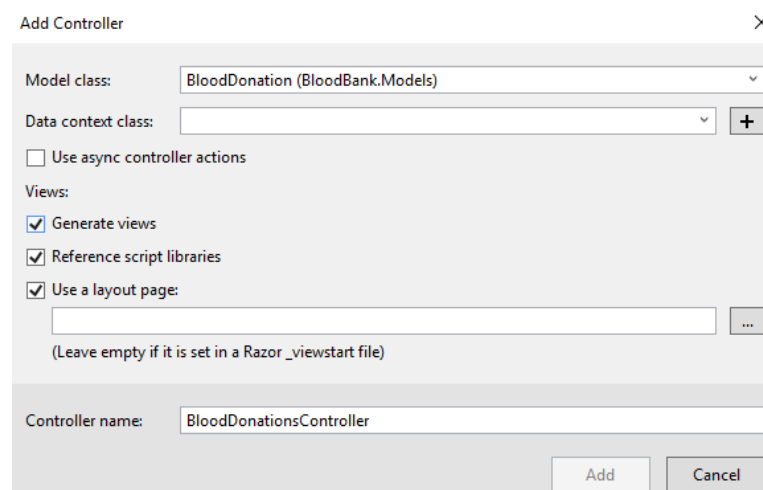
Add Controller

Model class: BloodDonation (BloodBank.Models)

Data context class:

+

Use async controller actions

Views:

Generate views

Reference script libraries

Use a layout page:

...

(Leave empty if it is set in a Razor _viewstart file)

Controller name: BloodDonationsController

Add

Cancel